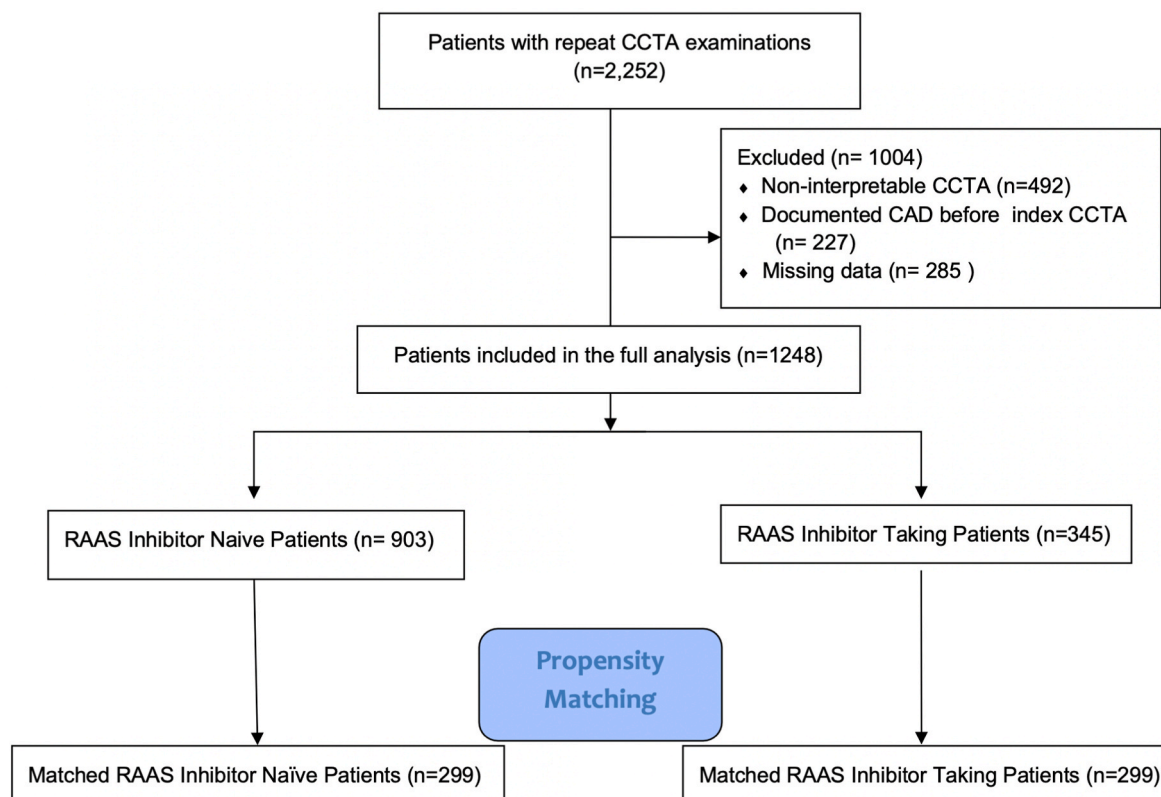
Patients with repeat CCTA examinations (n=2,252)

Excluded (n= 1004)
♦ Non-interpretable CCTA (n=492)
♦ Documented CAD before index CCTA (n= 227)
♦ Missing data (n= 285 )

Patients included in the full analysis (n=1248)

RAAS Inhibitor Naive Patients (n= 903)

RAAS Inhibitor Taking Patients (n=345)

Propensity Matching

Matched RAAS Inhibitor Naïve Patients (n=299)

Matched RAAS Inhibitor Taking Patients (n=299)